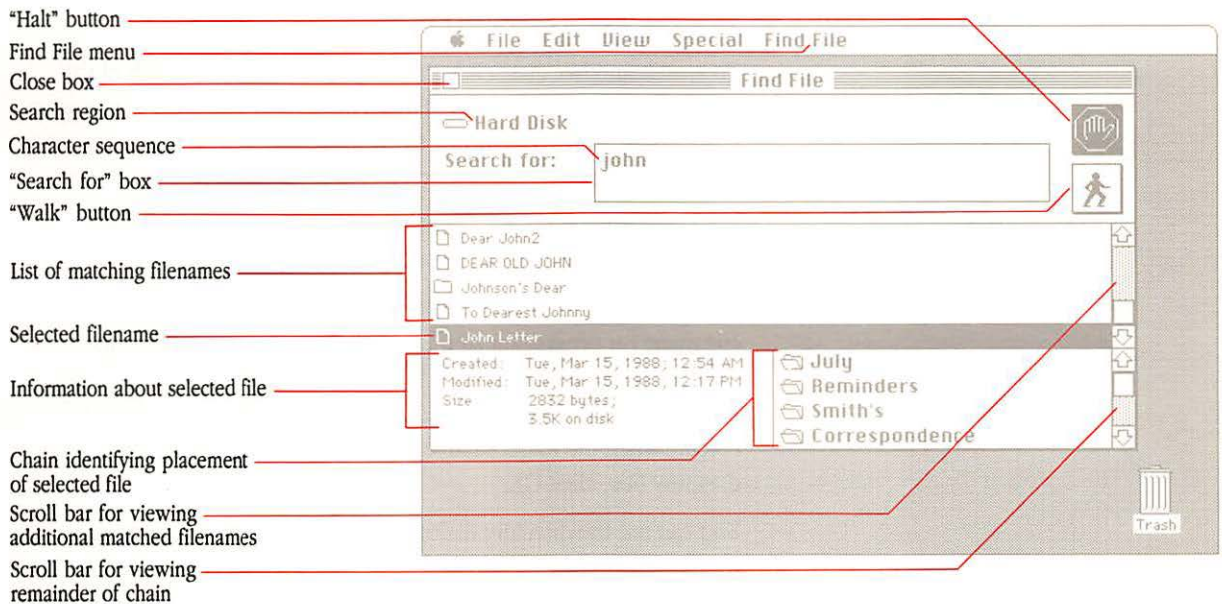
"Halt" button
Find File menu
Close box
Search region
Character sequence
"Search for" box
"Walk" button
List of matching filenames
Selected filename
Information about selected file
Chain identifying placement of selected file
Scroll bar for viewing additional matched filenames
Scroll bar for viewing remainder of chain

File Edit View Special Find File

Find File

Hard Disk

Search for: john

Dear John2
DEAR OLD JOHN
Johnson's Dear
To Dearest Johnny
John Letter

Created: Tue, Mar 15, 1988, 12:54 AM
Modified: Tue, Mar 15, 1988, 12:17 PM
Size: 2832 bytes; 3.5K on disk

July
Reminders
Smith's
Correspondence

Trash